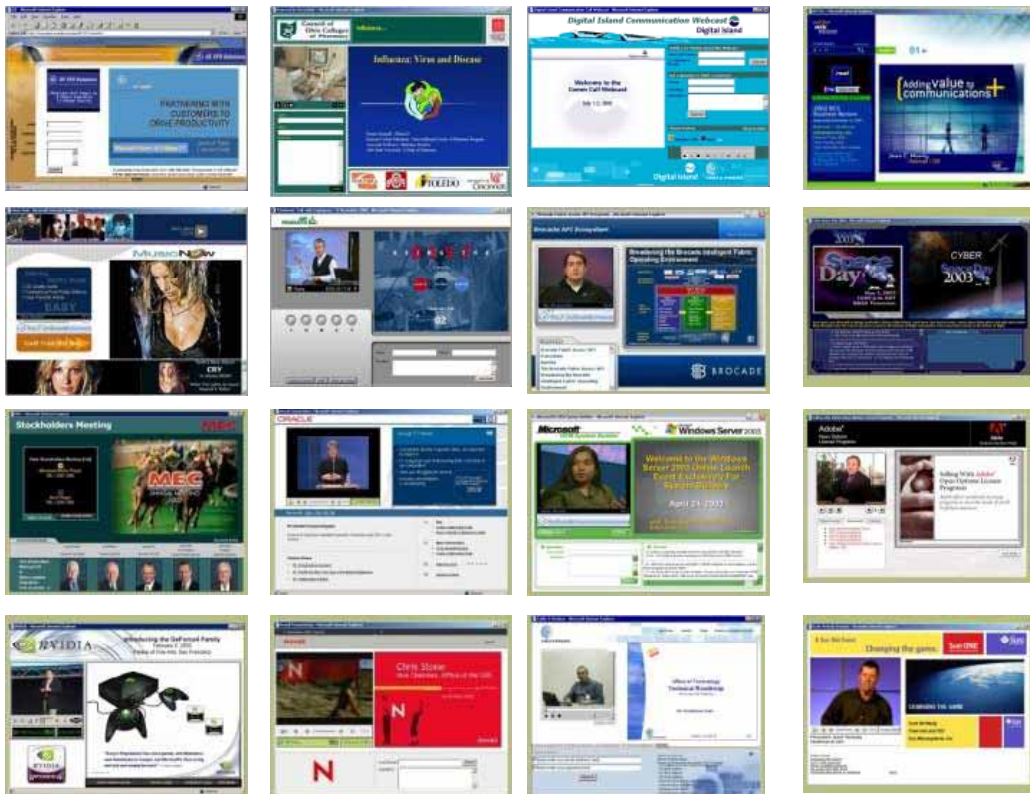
PARTNERING WITH CUSTOMERS TO DRIVE PRODUCTIVITY

Council of Ohio Colleges of Pharmacy

Influenza: Virus and Disease

TOLEDO

Digital Island Communication Webcast

Digital Island

Welcome to the

Adding Value to communications

MUSICNOW

EASY

CRY

Brocade API Ecosystem

Broadening the Brocade Intelligent Fabric Operating Environment

BROCADE

Space Day

CYBER Space Day 2003

Stockholders Meeting

MEC

ORACLE

Microsoft

Windows Server 2003

Welcome to the Windows Server 2003 Online Launch Event

April 24, 2003

Adobe

NVIDIA

Introducing the GeForce FX Family

Chris Stone

N

Changing the game.

Sun